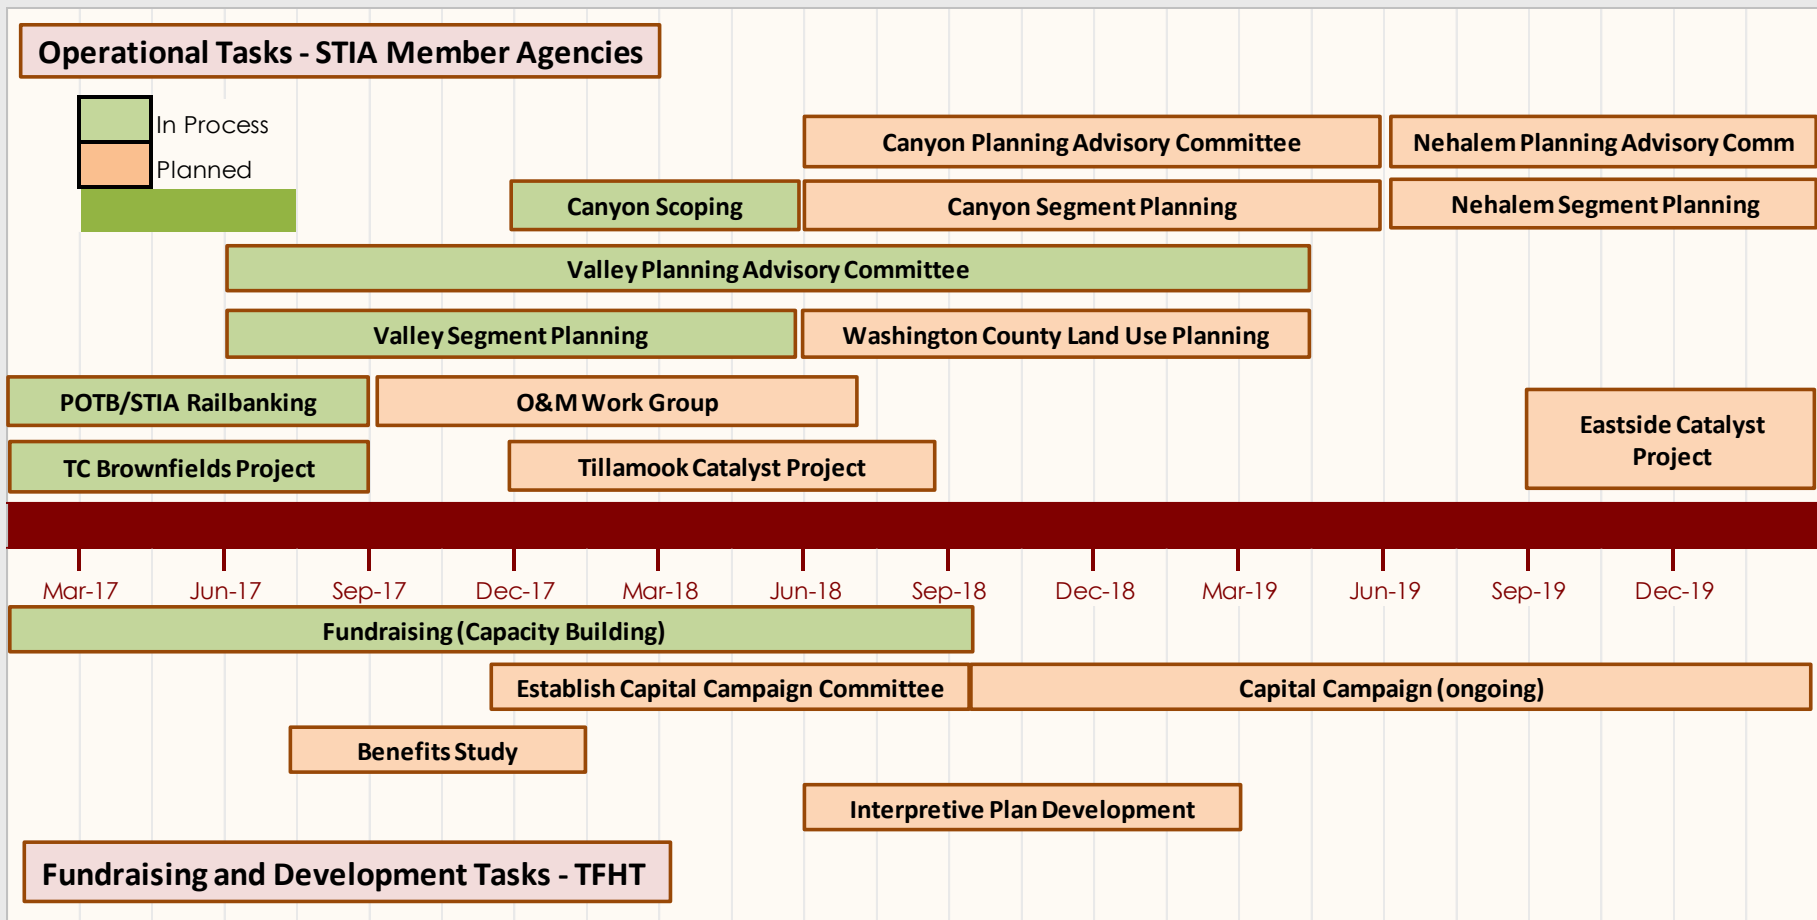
Operational Tasks - STIA Member Agencies

In Process

Planned

Canyon Planning Advisory Committee

Nehalem Planning Advisory Comm

Canyon Scoping

Canyon Segment Planning

Nehalem Segment Planning

Valley Planning Advisory Committee

Valley Segment Planning

Washington County Land Use Planning

POTB/STIA Railbanking

O&M Work Group

Eastside Catalyst Project

TC Brownfields Project

Tillamook Catalyst Project

Mar-17 Jun-17 Sep-17 Dec-17 Mar-18 Jun-18 Sep-18 Dec-18 Mar-19 Jun-19 Sep-19 Dec-19

Fundraising (Capacity Building)

Establish Capital Campaign Committee

Capital Campaign (ongoing)

Benefits Study

Interpretive Plan Development

Fundraising and Development Tasks - TFHT